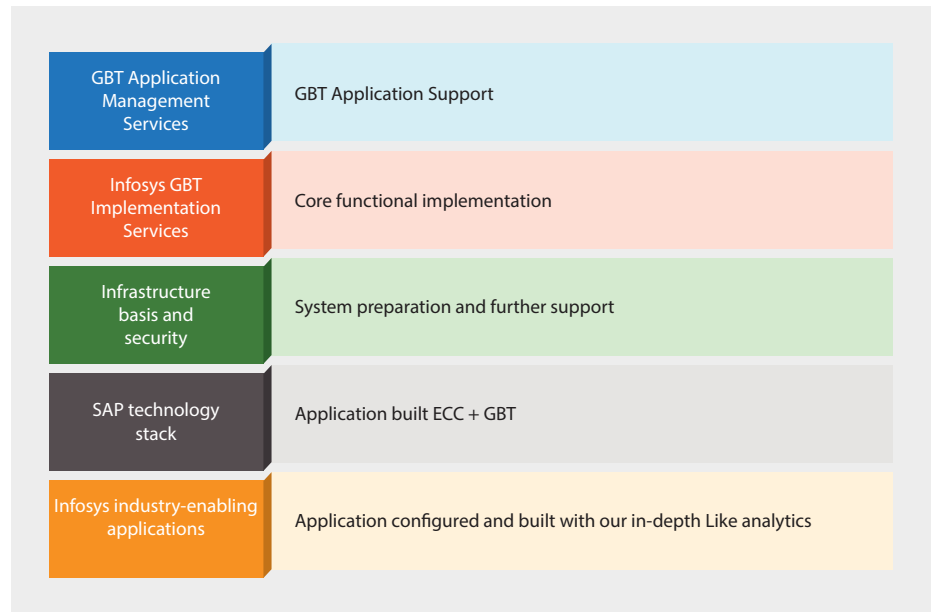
| | |
|---|---|
| GBT Application Management Services | GBT Application Support |
| Infosys GBT Implementation Services | Core functional implementation |
| Infrastructure basis and security | System preparation and further support |
| SAP technology stack | Application built ECC + GBT |
| Infosys industry-enabling applications | Application configured and built with our in-depth Like analytics |